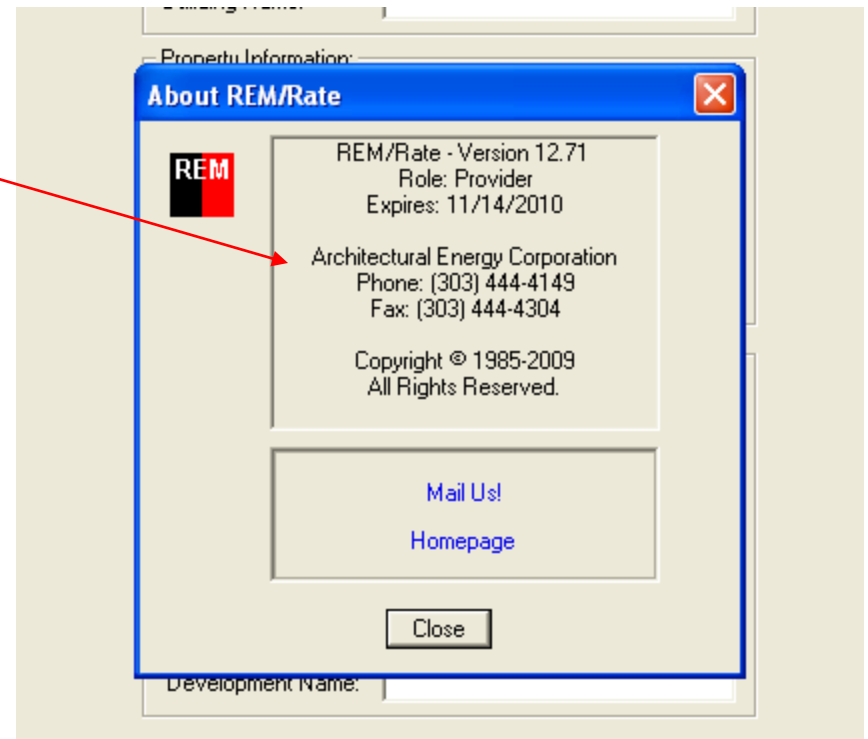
Building Name:

Property Information:

About REM/Rate

REM

REM/Rate - Version 12.71
Role: Provider
Expires: 11/14/2010

Architectural Energy Corporation
Phone: (303) 444-4149
Fax: (303) 444-4304

Copyright © 1985-2009
All Rights Reserved.

Mail Us!

Homepage

Close

Development Name: